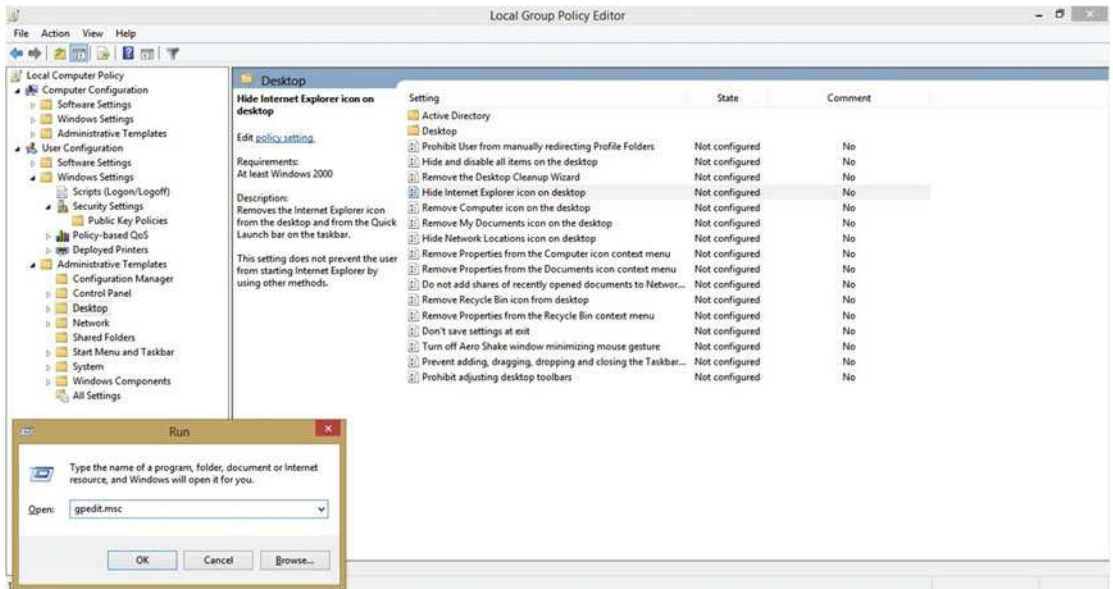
Local Group Policy Editor

File Action View Help

Local Computer Policy
Computer Configuration
Software Settings
Windows Settings
Administrative Templates
User Configuration
Software Settings
Windows Settings
Scripts (Logon/Logoff)
Security Settings
Public Key Policies
Policy-based QoS
Deployed Printers
Administrative Templates
Configuration Manager
Control Panel
Desktop
Network
Shared Folders
Start Menu and Taskbar
System
Windows Components
All Settings

Desktop

Hide Internet Explorer icon on desktop

Edit policy setting.

Requirements:
At least Windows 2000

Description:
Removes the Internet Explorer icon from the desktop and from the Quick Launch bar on the taskbar.

This setting does not prevent the user from starting Internet Explorer by using other methods.

| Setting | State | Comment |
|---|---|---|
| Active Directory | | |
| Desktop | | |
| Prohibit User from manually redirecting Profile Folders | Not configured | No |
| Hide and disable all items on the desktop | Not configured | No |
| Remove the Desktop Cleanup Wizard | Not configured | No |
| Hide Internet Explorer icon on desktop | Not configured | No |
| Remove Computer icon on the desktop | Not configured | No |
| Remove My Documents icon on the desktop | Not configured | No |
| Hide Network Locations icon on desktop | Not configured | No |
| Remove Properties from the Computer icon context menu | Not configured | No |
| Remove Properties from the Documents icon context menu | Not configured | No |
| Do not add shares of recently opened documents to Networ... | Not configured | No |
| Remove Recycle Bin icon from desktop | Not configured | No |
| Remove Properties from the Recycle Bin context menu | Not configured | No |
| Don't save settings at exit | Not configured | No |
| Turn off Aero Shake window minimizing mouse gesture | Not configured | No |
| Prevent adding, dragging, dropping and closing the Taskbar... | Not configured | No |
| Prohibit adjusting desktop toolbars | Not configured | No |

Run

Type the name of a program, folder, document or Internet resource, and Windows will open it for you.

Open: gpedit.msc

OK Cancel Browse...